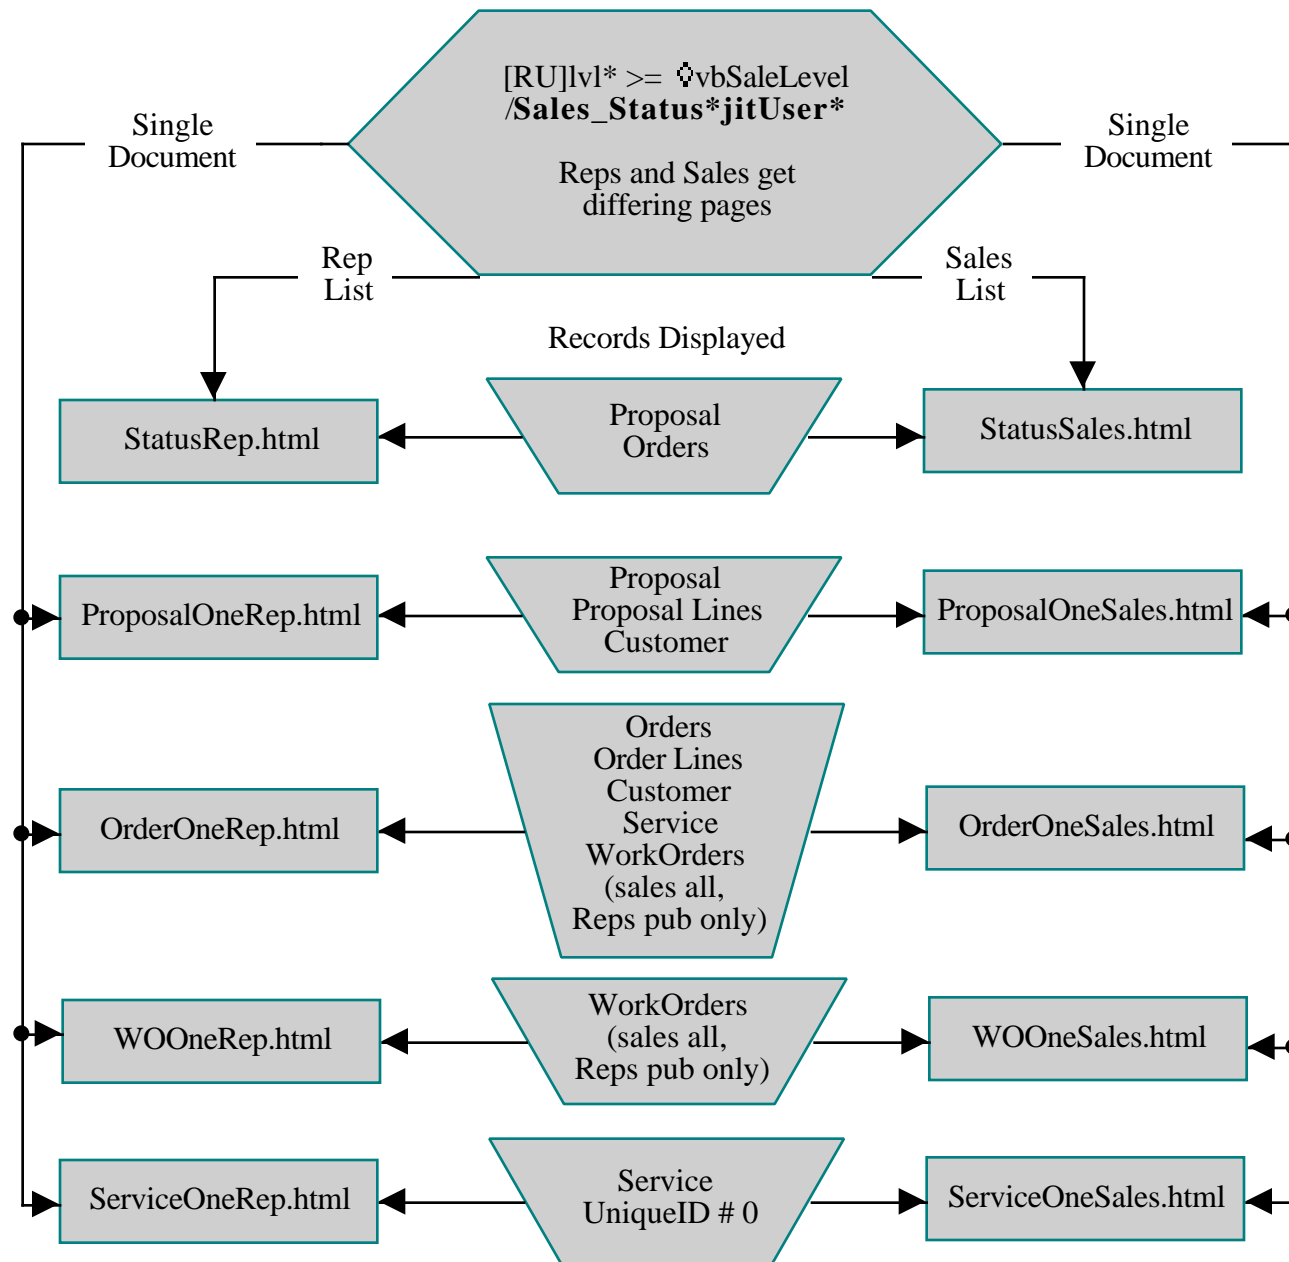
[RU]lvl* >= ♁vbSaleLevel
**/Sales_Status*jitUser***

Reps and Sales get differing pages

Single Document

Single Document

Rep List

Sales List

Records Displayed

StatusRep.html

Proposal Orders

StatusSales.html

ProposalOneRep.html

Proposal Proposal Lines Customer

ProposalOneSales.html

OrderOneRep.html

Orders Order Lines Customer Service WorkOrders (sales all, Reps pub only)

OrderOneSales.html

WOOneRep.html

WorkOrders (sales all, Reps pub only)

WOOneSales.html

ServiceOneRep.html

Service UniqueID # 0

ServiceOneSales.html